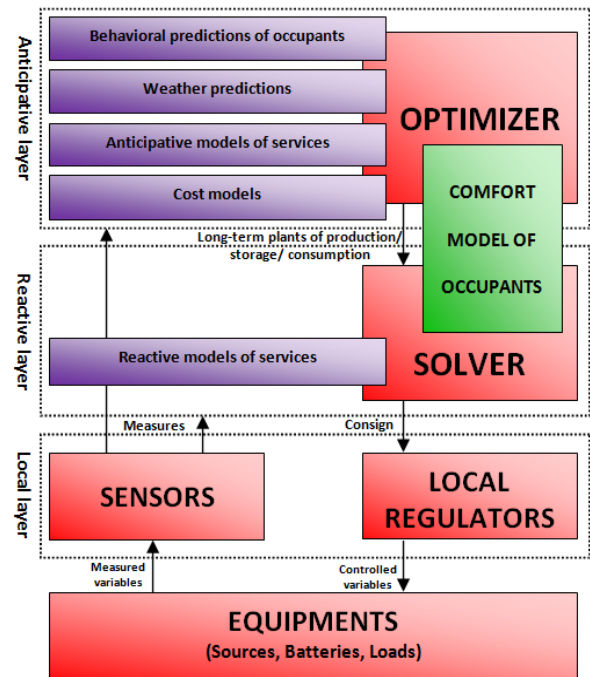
Anticipative layer

Behavioral predictions of occupants

Weather predictions

Anticipative models of services

Cost models

OPTIMIZER

COMFORT MODEL OF OCCUPANTS

Long-term plants of production/ storage/ consumption

Reactive layer

Reactive models of services

SOLVER

Measures

Consign

Local layer

SENSORS

LOCAL REGULATORS

Measured variables

Controlled variables

EQUIPMENTS
(Sources, Batteries, Loads)